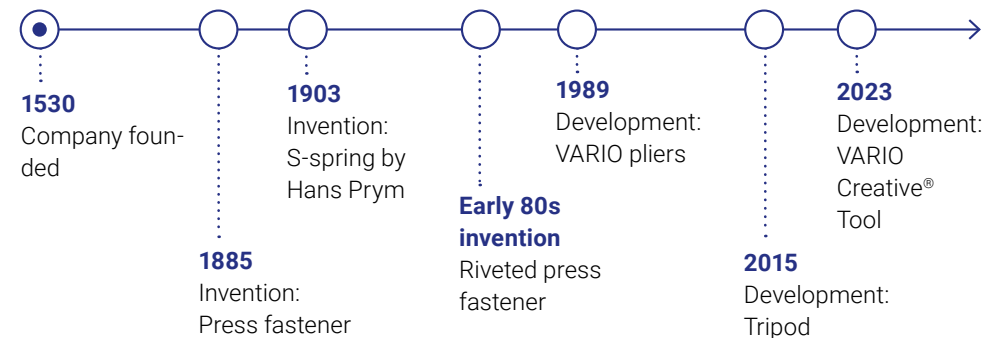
1530
Company founded

1885
Invention:
Press fastener

1903
Invention:
S-spring by Hans Prym

Early 80s invention
Riveted press fastener

1989
Development:
VARIO pliers

2015
Development:
Tripod

2023
Development:
VARIO Creative® Tool